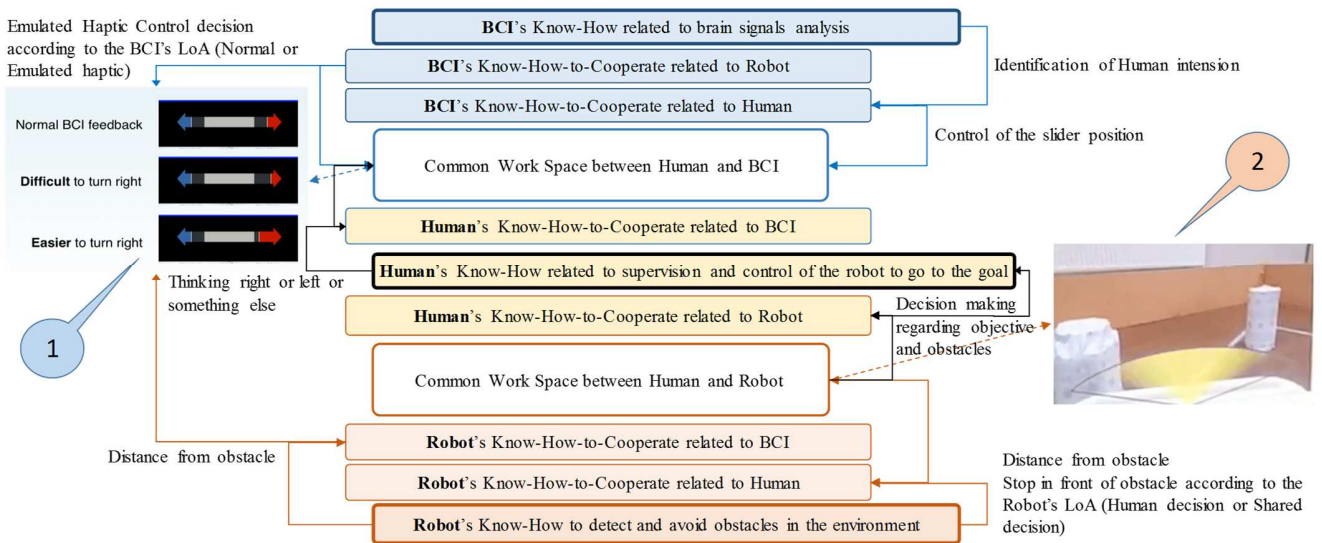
Emulated Haptic Control decision according to the BCI's LoA (Normal or Emulated haptic)

Normal BCI feedback

**Difficult** to turn right

**Easier** to turn right

Thinking right or left or something else

1

**BCI**'s Know-How related to brain signals analysis

**BCI**'s Know-How-to-Cooperate related to Robot

**BCI**'s Know-How-to-Cooperate related to Human

Identification of Human intension

Control of the slider position

Common Work Space between Human and BCI

**Human**'s Know-How-to-Cooperate related to BCI

**Human**'s Know-How related to supervision and control of the robot to go to the goal

**Human**'s Know-How-to-Cooperate related to Robot

Decision making regarding objective and obstacles

2

Common Work Space between Human and Robot

Distance from obstacle

**Robot**'s Know-How-to-Cooperate related to BCI

**Robot**'s Know-How-to-Cooperate related to Human

**Robot**'s Know-How to detect and avoid obstacles in the environment

Distance from obstacle
Stop in front of obstacle according to the Robot's LoA (Human decision or Shared decision)